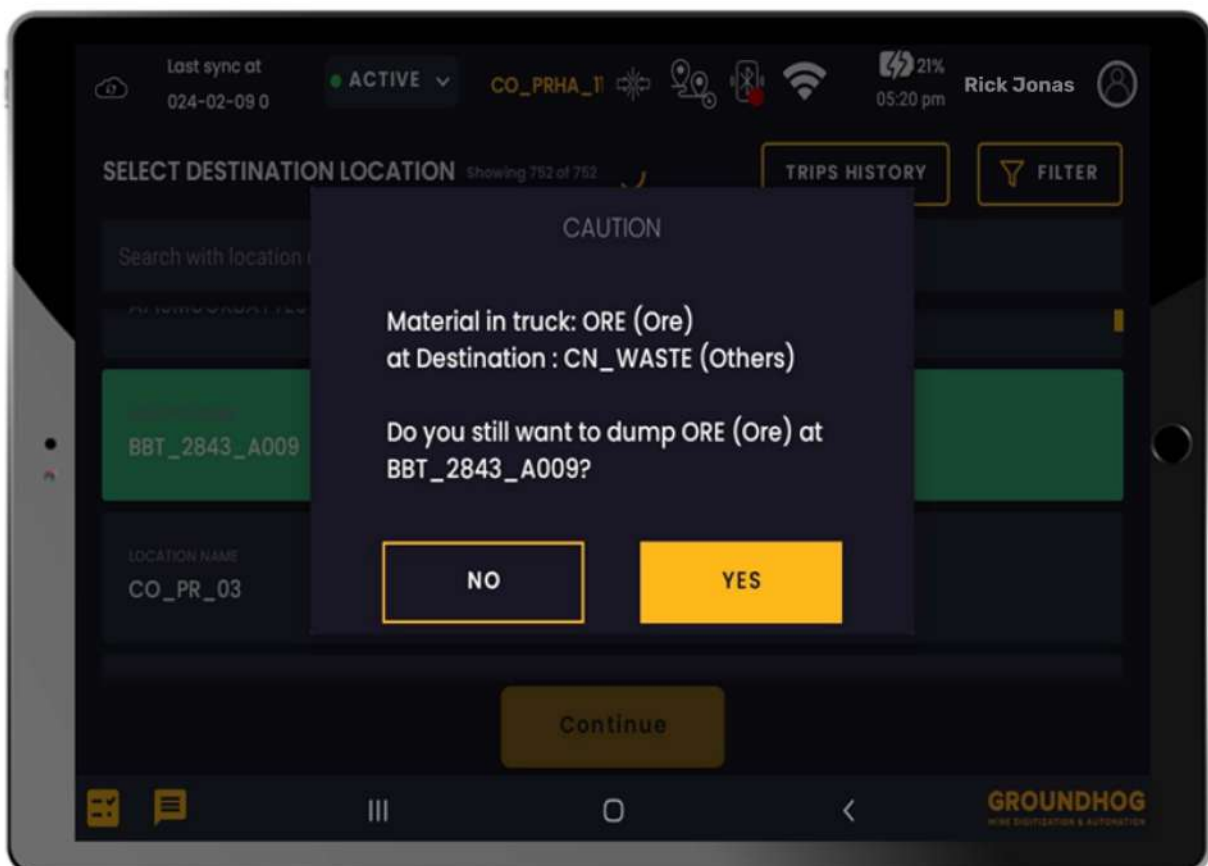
Last sync at
024-02-09 0

ACTIVE

CO_PRHA_1

21%
05:20 pm

Rick Jonas

SELECT DESTINATION LOCATION Showing 752 of 752

TRIPS HISTORY

FILTER

Search with location

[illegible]

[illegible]
BBT_2843_A009

LOCATION NAME
CO_PR_03

CAUTION

Material in truck: ORE (Ore)
at Destination : CN_WASTE (Others)

Do you still want to dump ORE (Ore) at BBT_2843_A009?

NO

YES

Continue

GROUNDHOG
MINE DIGITIZATION & AUTOMATION